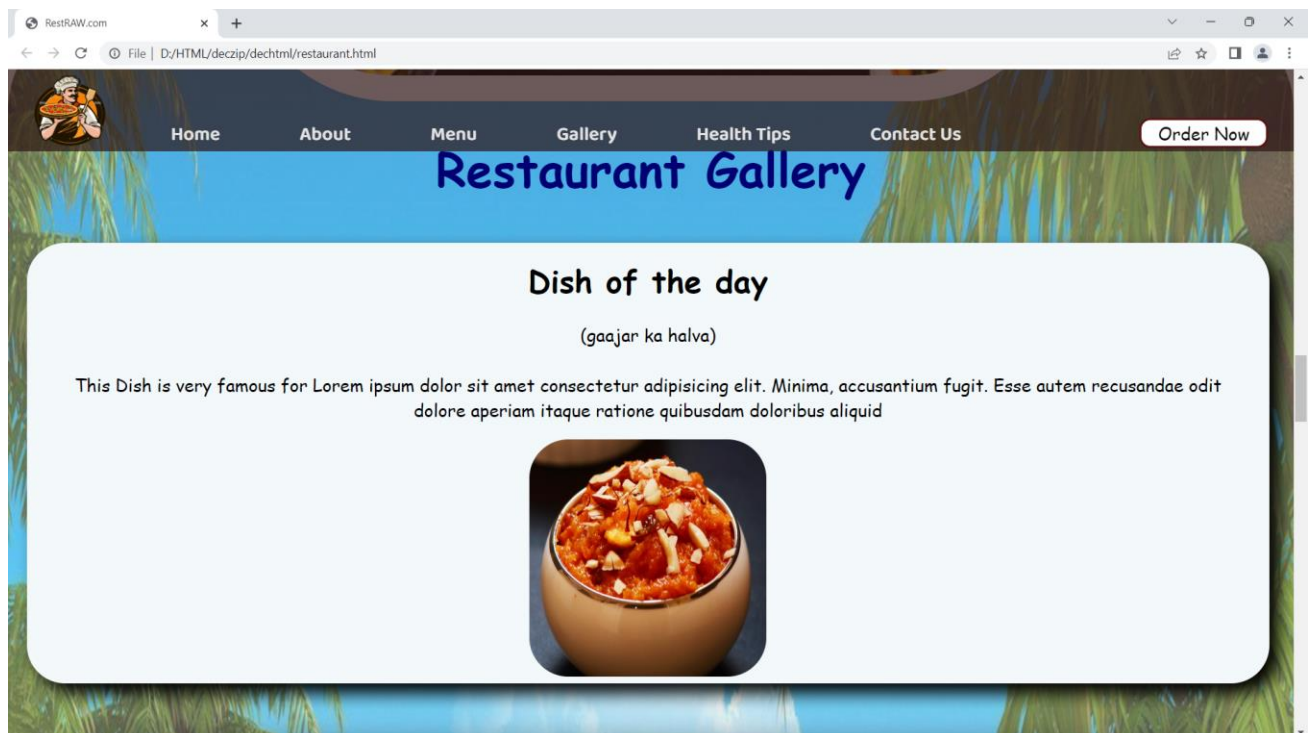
RestRAW.com

File | D:/HTML/deczip/dechtml/restaurant.html

Home About Menu Gallery Health Tips Contact Us Order Now

Restaurant Gallery

Dish of the day

(gaajar ka halva)

This Dish is very famous for Lorem ipsum dolor sit amet consectetur adipisicing elit. Minima, accusantium fugit. Esse autem recusandae odit dolore aperiam itaque ratione quibusdam doloribus aliquid